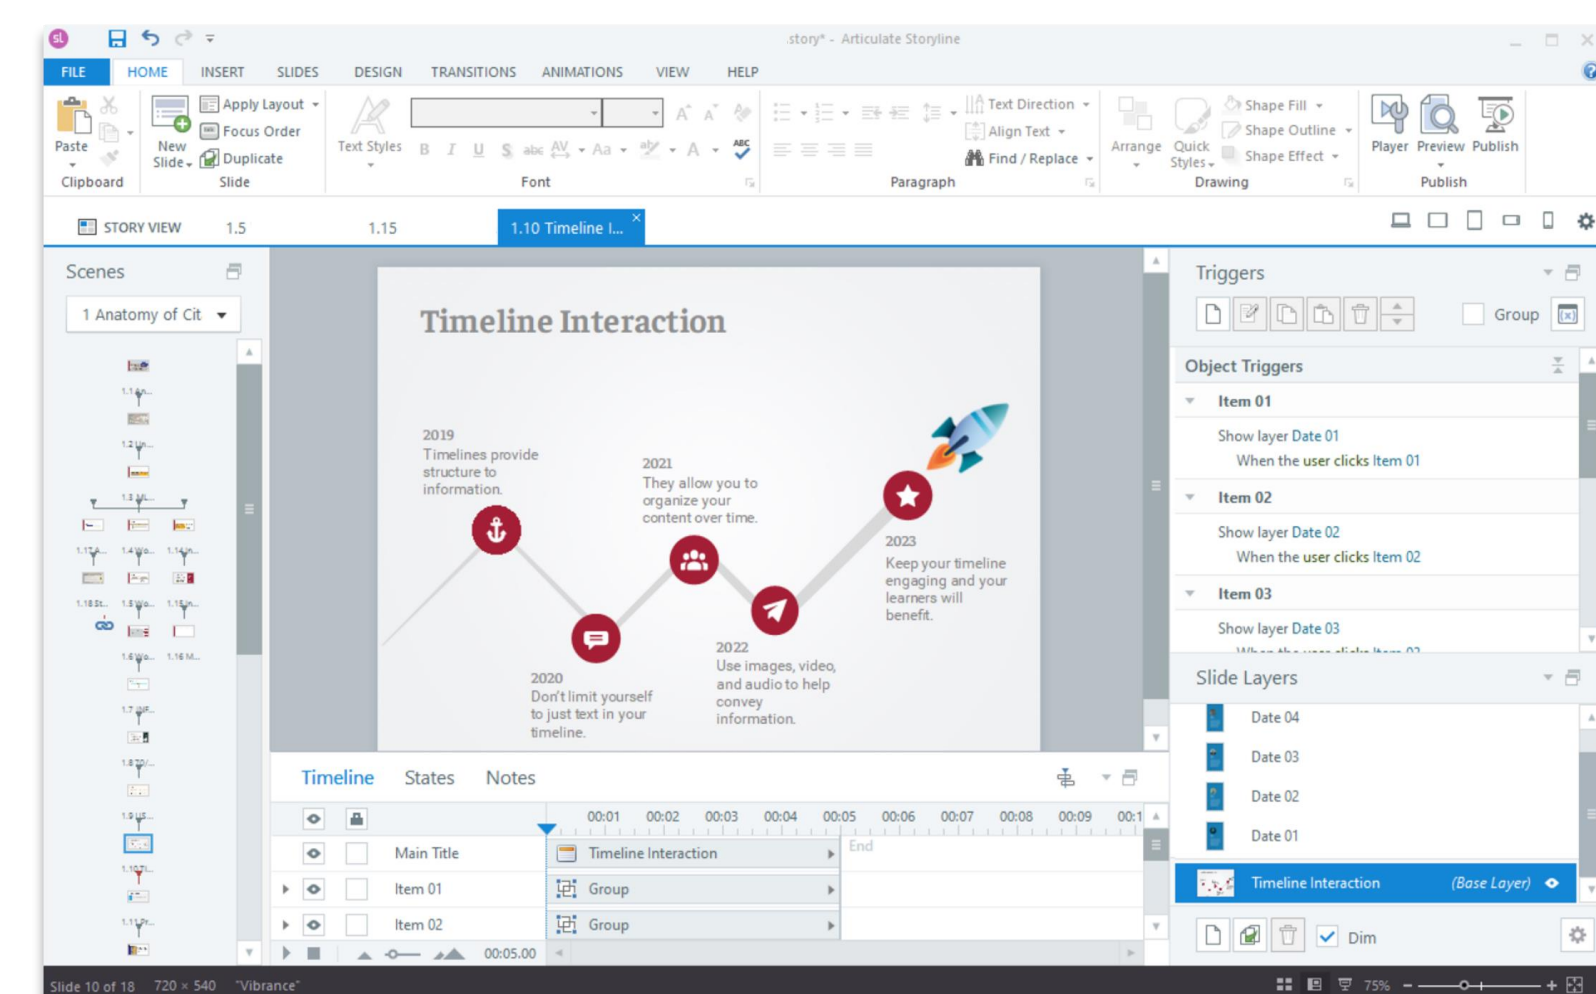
.story* - Articulate Storyline

FILE HOME INSERT SLIDES DESIGN TRANSITIONS ANIMATIONS VIEW HELP

Paste
Clipboard
New Slide
Apply Layout
Focus Order
Duplicate
Slide
Text Styles
Font
Text Direction
Align Text
Find / Replace
Paragraph
Arrange
Quick Styles
Shape Fill
Shape Outline
Shape Effect
Drawing
Player
Preview
Publish
Publish

STORY VIEW 1.5 1.15 1.10 Timeline I...

Scenes
1 Anatomy of Cit

Timeline Interaction

2019
Timelines provide structure to information.

2020
Don't limit yourself to just text in your timeline.

2021
They allow you to organize your content over time.

2022
Use images, video, and audio to help convey information.

2023
Keep your timeline engaging and your learners will benefit.

Triggers
Group
Object Triggers
Item 01
Show layer Date 01
When the user clicks Item 01
Item 02
Show layer Date 02
When the user clicks Item 02
Item 03
Show layer Date 03

Slide Layers
Date 04
Date 03
Date 02
Date 01
Timeline Interaction (Base Layer)
Dim

Timeline States Notes
00:01 00:02 00:03 00:04 00:05 00:06 00:07 00:08 00:09 00:1
Main Title Timeline Interaction End
Item 01 Group
Item 02 Group
00:05.00

Slide 10 of 18 720 × 540 "Vibrance" 75%